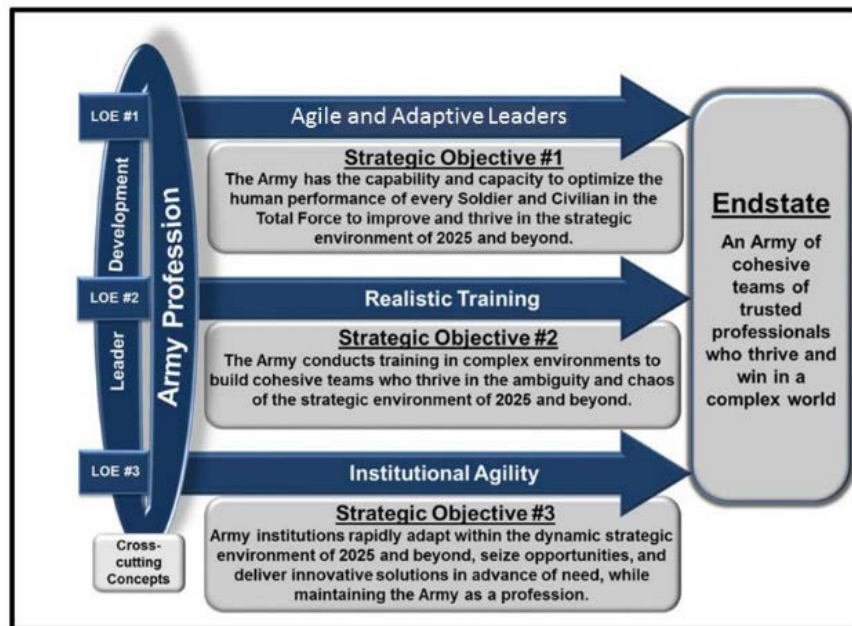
Army Profession

Leader Development

LOE #1

Agile and Adaptive Leaders

Strategic Objective #1

The Army has the capability and capacity to optimize the human performance of every Soldier and Civilian in the Total Force to improve and thrive in the strategic environment of 2025 and beyond.

LOE #2

Realistic Training

Strategic Objective #2

The Army conducts training in complex environments to build cohesive teams who thrive in the ambiguity and chaos of the strategic environment of 2025 and beyond.

LOE #3

Institutional Agility

Strategic Objective #3

Army institutions rapidly adapt within the dynamic strategic environment of 2025 and beyond, seize opportunities, and deliver innovative solutions in advance of need, while maintaining the Army as a profession.

Cross-cutting Concepts

Endstate

An Army of cohesive teams of trusted professionals who thrive and win in a complex world